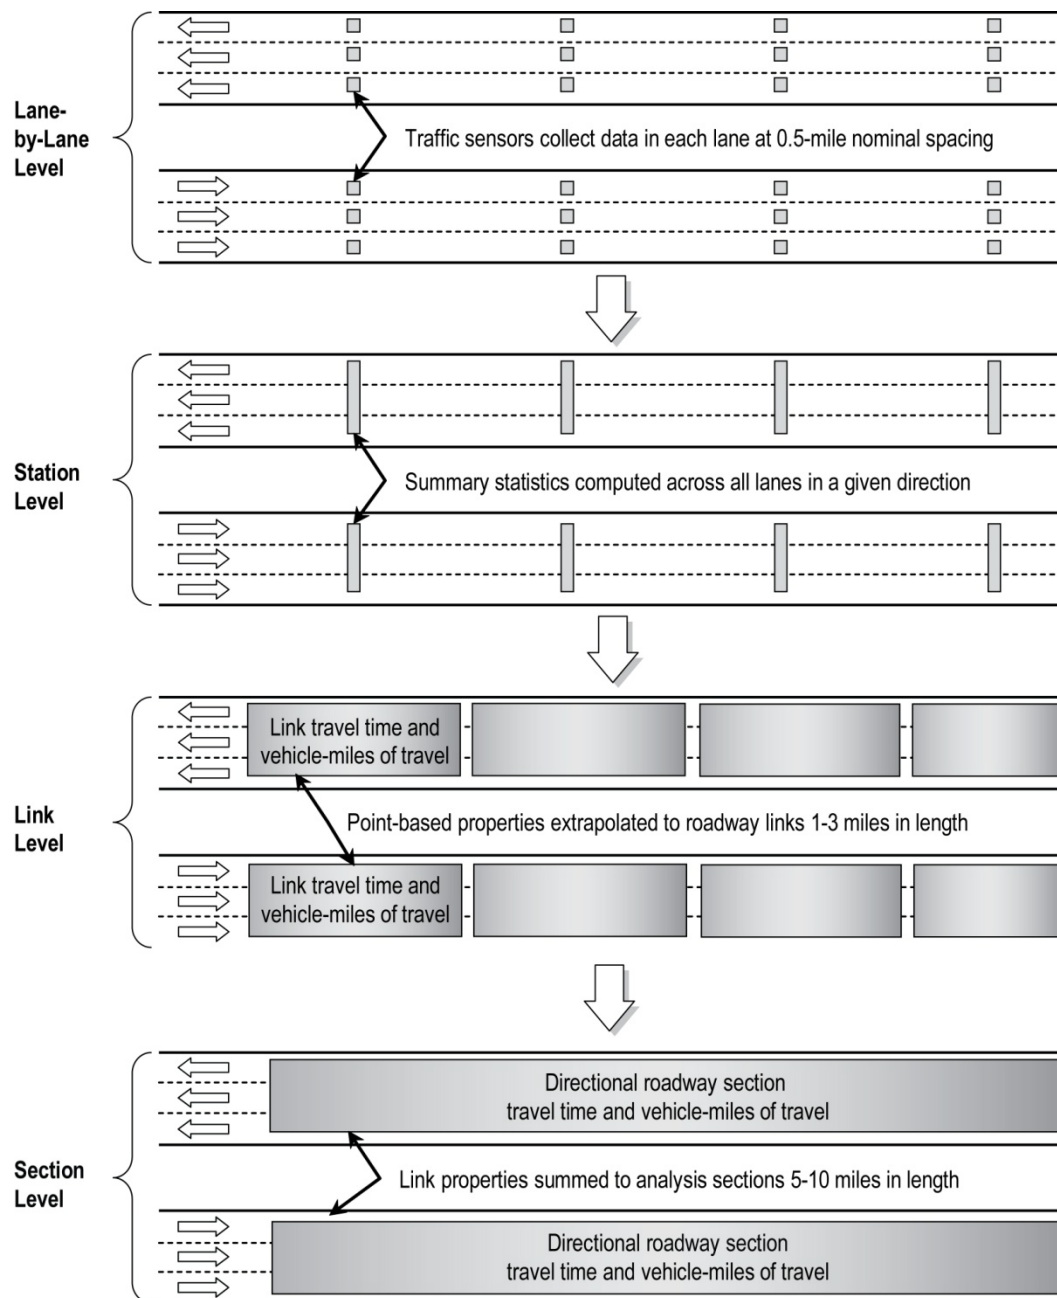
Lane-by-Lane Level

Traffic sensors collect data in each lane at 0.5-mile nominal spacing

Station Level

Summary statistics computed across all lanes in a given direction

Link Level

Link travel time and vehicle-miles of travel

Point-based properties extrapolated to roadway links 1-3 miles in length

Link travel time and vehicle-miles of travel

Section Level

Directional roadway section travel time and vehicle-miles of travel

Link properties summed to analysis sections 5-10 miles in length

Directional roadway section travel time and vehicle-miles of travel